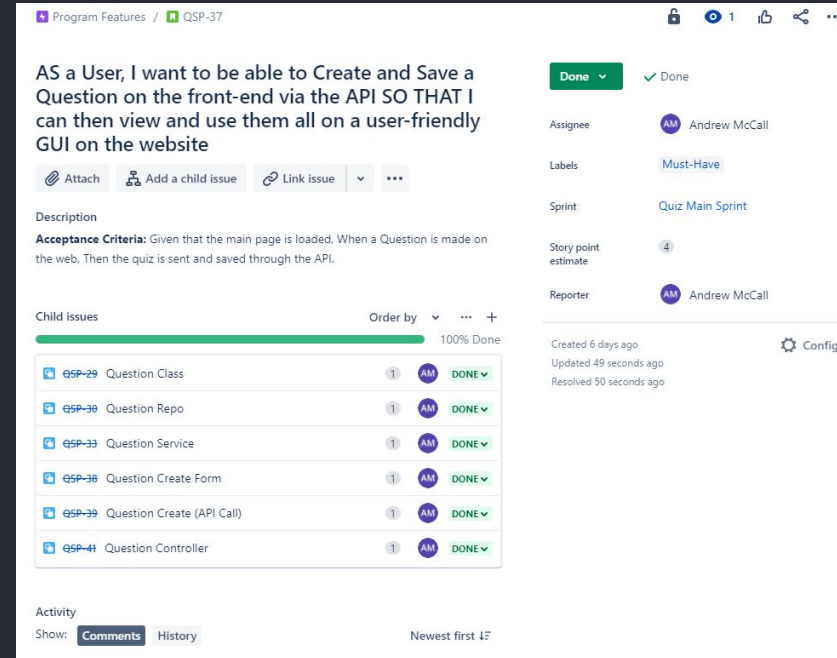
Program Features / QSP-37

1

AS a User, I want to be able to Create and Save a Question on the front-end via the API SO THAT I can then view and use them all on a user-friendly GUI on the website

Attach | Add a child issue | Link issue | ...

Description

**Acceptance Criteria:** Given that the main page is loaded, When a Question is made on the web, Then the quiz is sent and saved through the API.

Child issues | Order by | ... | +

100% Done

| | | | | |
|---|---|---|---|---|
| ~~QSP-29~~ | Question Class | 1 | AM | DONE |
| ~~QSP-30~~ | Question Repo | 1 | AM | DONE |
| ~~QSP-33~~ | Question Service | 1 | AM | DONE |
| ~~QSP-38~~ | Question Create Form | 1 | AM | DONE |
| ~~QSP-39~~ | Question Create (API Call) | 1 | AM | DONE |
| ~~QSP-41~~ | Question Controller | 1 | AM | DONE |

Activity

Show: Comments History

Newest first

Done ✓ Done

Assignee AM Andrew McCall

Labels Must-Have

Sprint Quiz Main Sprint

Story point estimate 4

Reporter AM Andrew McCall

Created 6 days ago
Updated 49 seconds ago
Resolved 50 seconds ago

Config